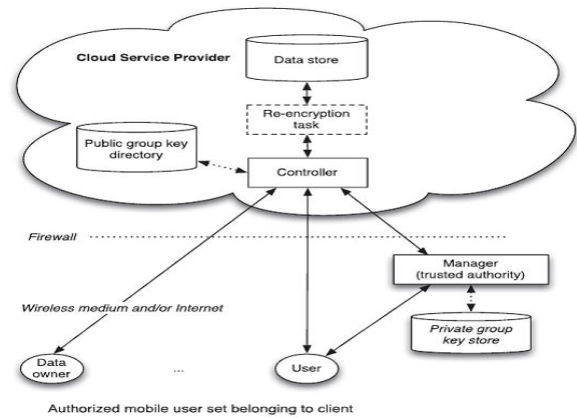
Cloud Service Provider

Data store

Re-encryption task

Public group key directory

Controller

Firewall

Manager (trusted authority)

Wireless medium and/or Internet

Private group key store

Data owner

...

User

Authorized mobile user set belonging to client